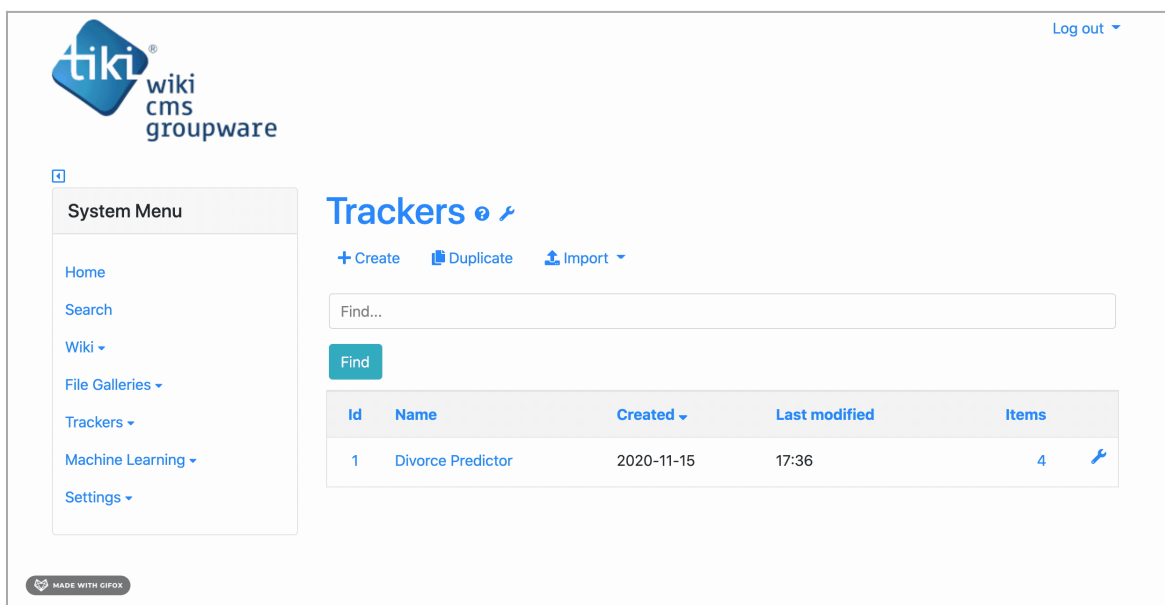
tiki®
wiki
cms
groupware

Log out

System Menu

Home
Search
Wiki
File Galleries
Trackers
Machine Learning
Settings

Trackers

+ Create
Duplicate
Import

Find...

Find

| Id | Name | Created | Last modified | Items | |
|---|---|---|---|---|---|
| 1 | Divorce Predictor | 2020-11-15 | 17:36 | 4 | |

MADE WITH GIFOX